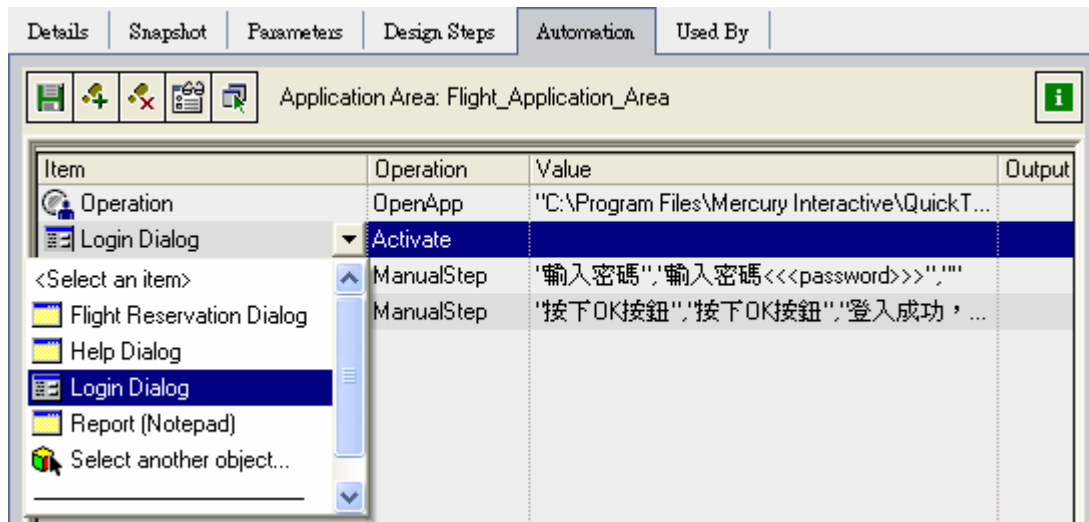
Details | Snapshot | Parameters | Design Steps | Automation | Used By

Application Area: Flight_Application_Area

| Item | Operation | Value | Output |
|---|---|---|---|
| Operation | OpenApp | "C:\Program Files\Mercury Interactive\QuickT... | |
| Login Dialog | Activate | | |
| | ManualStep | "輸入密碼","輸入密碼<<<password>>>","" | |
| | ManualStep | "按下OK按鈕","按下OK按鈕","登入成功，... | |

<Select an item>
Flight Reservation Dialog
Help Dialog
Login Dialog
Report (Notepad)
Select another object...